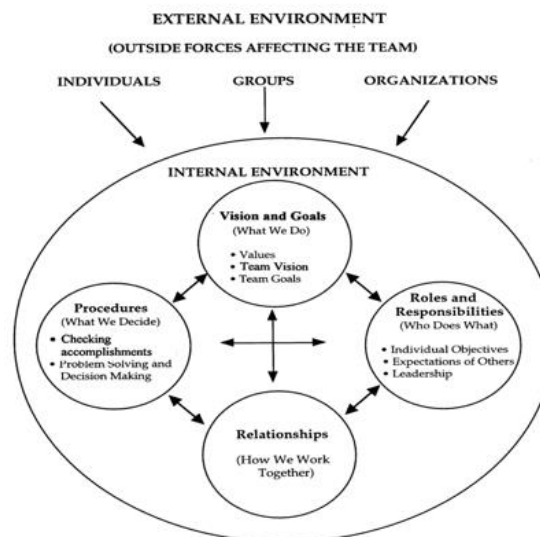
EXTERNAL ENVIRONMENT

(OUTSIDE FORCES AFFECTING THE TEAM)

INDIVIDUALS

GROUPS

ORGANIZATIONS

INTERNAL ENVIRONMENT

Vision and Goals
(What We Do)
• Values
• Team Vision
• Team Goals

Procedures
(What We Decide)
• Checking accomplishments
• Problem Solving and Decision Making

Roles and Responsibilities
(Who Does What)
• Individual Objectives
• Expectations of Others
• Leadership

Relationships
(How We Work Together)